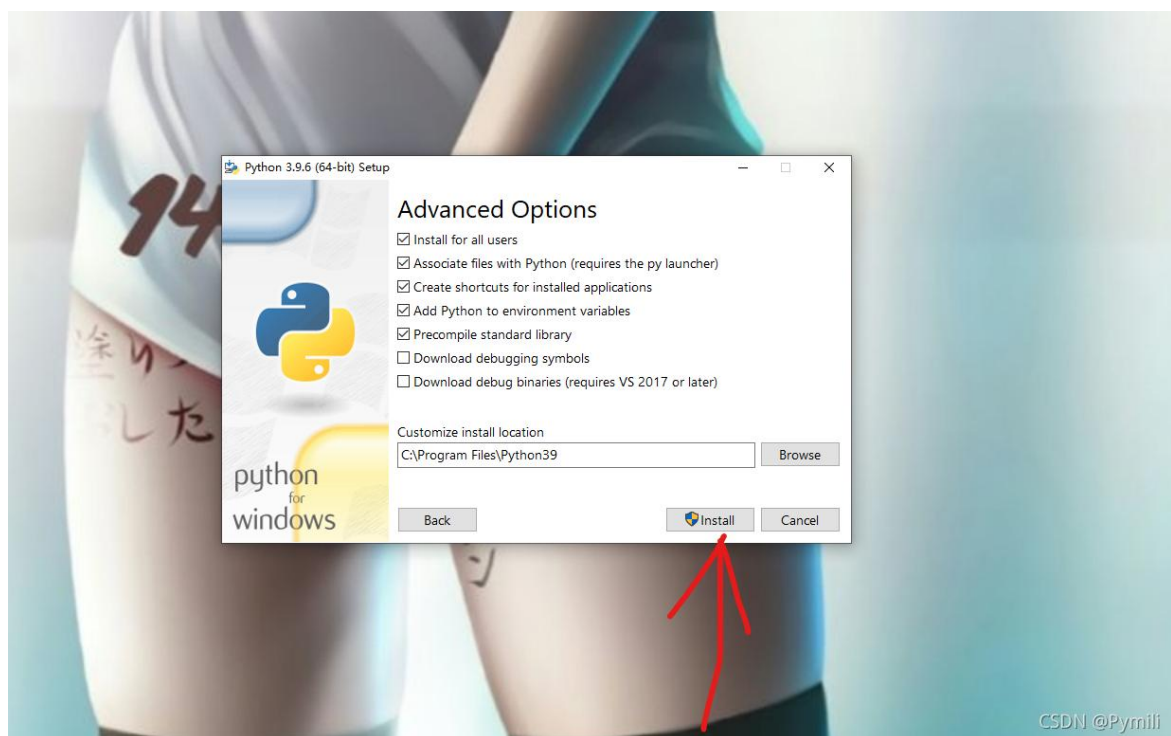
14

塗り

した

Python 3.9.6 (64-bit) Setup

Advanced Options

☑ Install for all users
☑ Associate files with Python (requires the py launcher)
☑ Create shortcuts for installed applications
☑ Add Python to environment variables
☑ Precompile standard library
☐ Download debugging symbols
☐ Download debug binaries (requires VS 2017 or later)

Customize install location

C:\Program Files\Python39

Browse

python for windows

Back

Install

Cancel

CSDN @Pymili